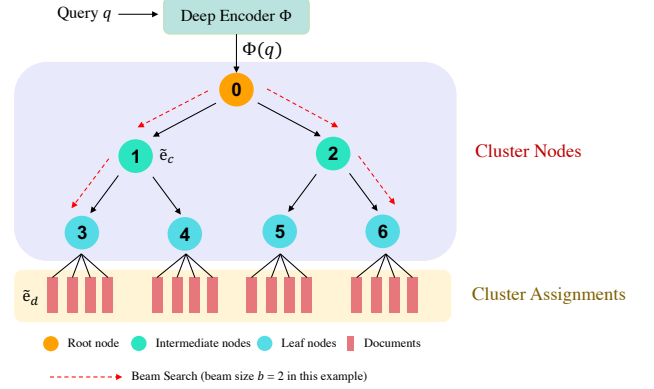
Query $q$

Deep Encoder $\Phi$

$\Phi(q)$

0

1

$\tilde{e}_c$

2

3

4

5

6

$\tilde{e}_d$

Cluster Nodes

Cluster Assignments

Root node

Intermediate nodes

Leaf nodes

Documents

Beam Search (beam size $b = 2$ in this example)